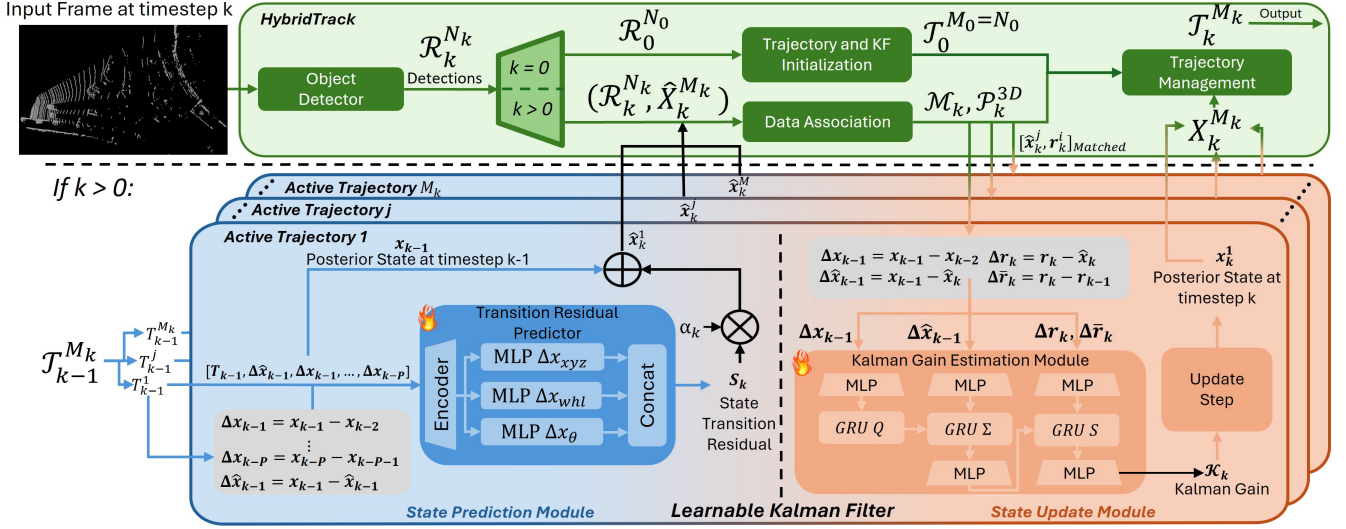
Input Frame at timestep k

HybridTrack

Object Detector

$\mathcal{R}_k^{N_k}$
Detections

$k = 0$

$k > 0$

$\mathcal{R}_0^{N_0}$

$(\mathcal{R}_k^{N_k}, \hat{X}_k^{M_k})$

Trajectory and KF Initialization

Data Association

$\mathcal{T}_0^{M_0=N_0}$

$\mathcal{M}_k, \mathcal{P}_k^{3D}$

$[\hat{x}_k^j, r_k^i]_{Matched}$

Trajectory Management

$\mathcal{T}_k^{M_k}$
Output

$X_k^{M_k}$

If k > 0:

Active Trajectory $M_k$

Active Trajectory j

Active Trajectory 1

$\hat{x}_k^M$

$\hat{x}_k^j$

$\hat{x}_k^1$

$x_{k-1}$
Posterior State at timestep k-1

$\mathcal{T}_{k-1}^{M_k}$

$T_{k-1}^{M_k}$

$T_{k-1}^{j}$

$T_{k-1}^{1}$

$[T_{k-1}, \Delta\hat{x}_{k-1}, \Delta x_{k-1}, \dots, \Delta x_{k-P}]$

Transition Residual Predictor

Encoder

MLP $\Delta x_{xyz}$

MLP $\Delta x_{whl}$

MLP $\Delta x_{\theta}$

Concat

$\alpha_k$

$s_k$
State Transition Residual

$\Delta x_{k-1} = x_{k-1} - x_{k-2}$
$\vdots$
$\Delta x_{k-P} = x_{k-P} - x_{k-P-1}$
$\Delta\hat{x}_{k-1} = x_{k-1} - \hat{x}_{k-1}$

State Prediction Module

Learnable Kalman Filter

$\Delta x_{k-1} = x_{k-1} - x_{k-2}$ $\Delta r_k = r_k - \hat{x}_k$
$\Delta\hat{x}_{k-1} = x_{k-1} - \hat{x}_k$ $\Delta\bar{r}_k = r_k - r_{k-1}$

$\Delta x_{k-1}$

$\Delta\hat{x}_{k-1}$

$\Delta r_k, \Delta\bar{r}_k$

Kalman Gain Estimation Module

MLP

MLP

MLP

GRU Q

GRU Σ

GRU S

MLP

MLP

$\mathcal{K}_k$
Kalman Gain

$x_k^1$
Posterior State at timestep k

Update Step

State Update Module